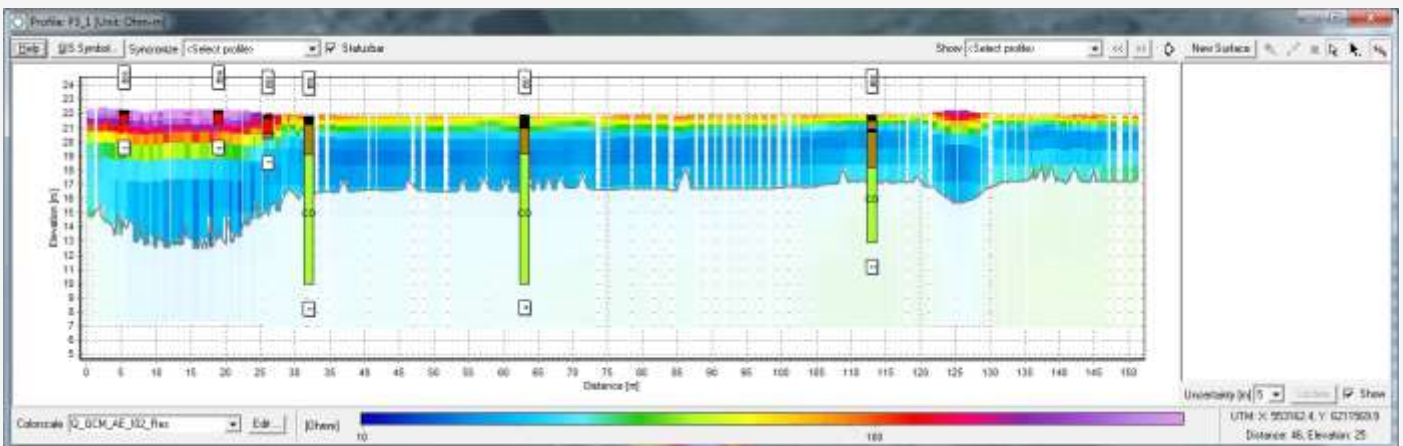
Profile: P3_1 [Unit: Ohm-m]

Help GIS Symbol... Synchronize <Select profile> Statusbar

Show <Select profile> << >> New Surface

24
23
22
21
20
19
18
17
16
15
14
13
12
11
10
9
8
7
6
5
4
3

Elevation [m]

0 5 10 15 20 25 30 35 40 45 50 55 60 65 70 75 80 85 90 95 100 105 110 115 120 125 130 135 140 145 150

Distance [m]

Uncertainty [m] 5 Update Show

Colorscale Q_GCM_AE_102_Res Edit... [Ohm-m] 10 100

UTM: X: 553162.4, Y: 6217560.9
Distance: 46, Elevation: 25